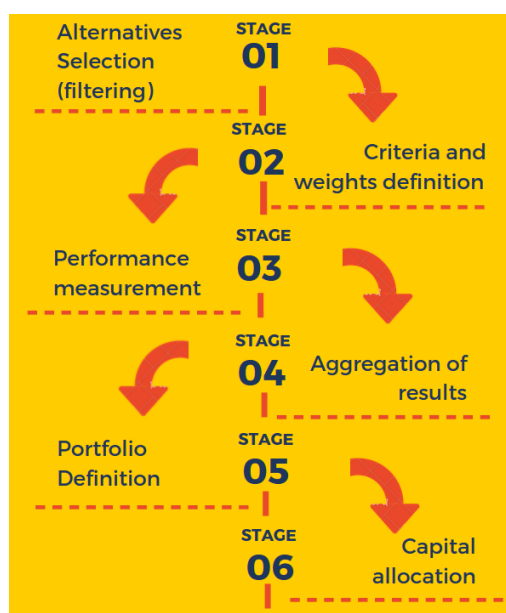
Alternatives Selection (filtering)

STAGE
01

STAGE
02

Criteria and weights definition

STAGE
03

Performance measurement

STAGE
04

Aggregation of results

STAGE
05

Portfolio Definition

STAGE
06

Capital allocation